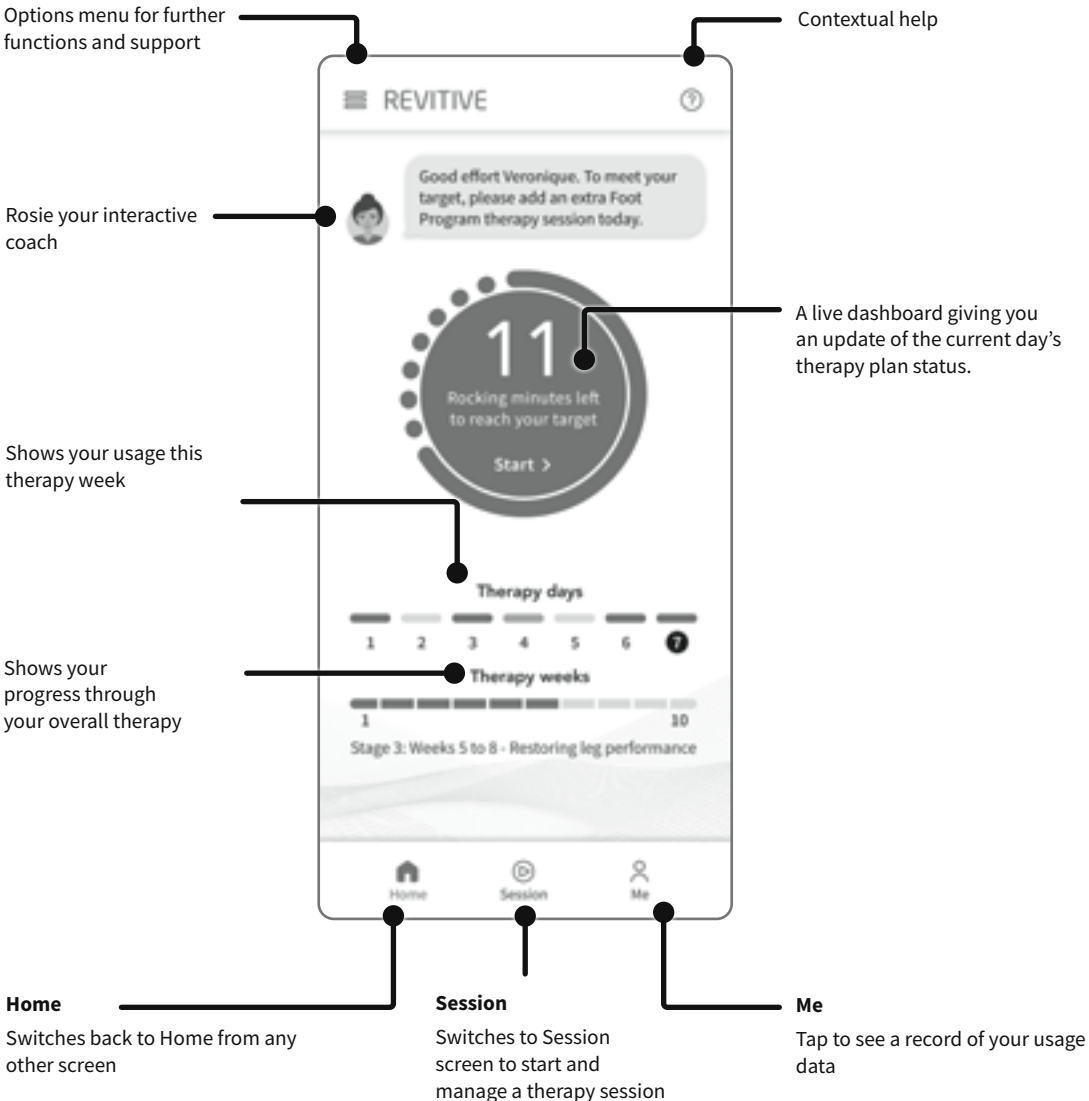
Options menu for further functions and support

Contextual help

REVITIVE

Good effort Veronique. To meet your target, please add an extra Foot Program therapy session today.

Rosie your interactive coach

A live dashboard giving you an update of the current day's therapy plan status.

11

Rocking minutes left to reach your target

Start >

Shows your usage this therapy week

Therapy days

1 2 3 4 5 6 7

Shows your progress through your overall therapy

Therapy weeks

1 10

Stage 3: Weeks 5 to 8 - Restoring leg performance

Home Session Me

Home

Switches back to Home from any other screen

Session

Switches to Session screen to start and manage a therapy session

Me

Tap to see a record of your usage data